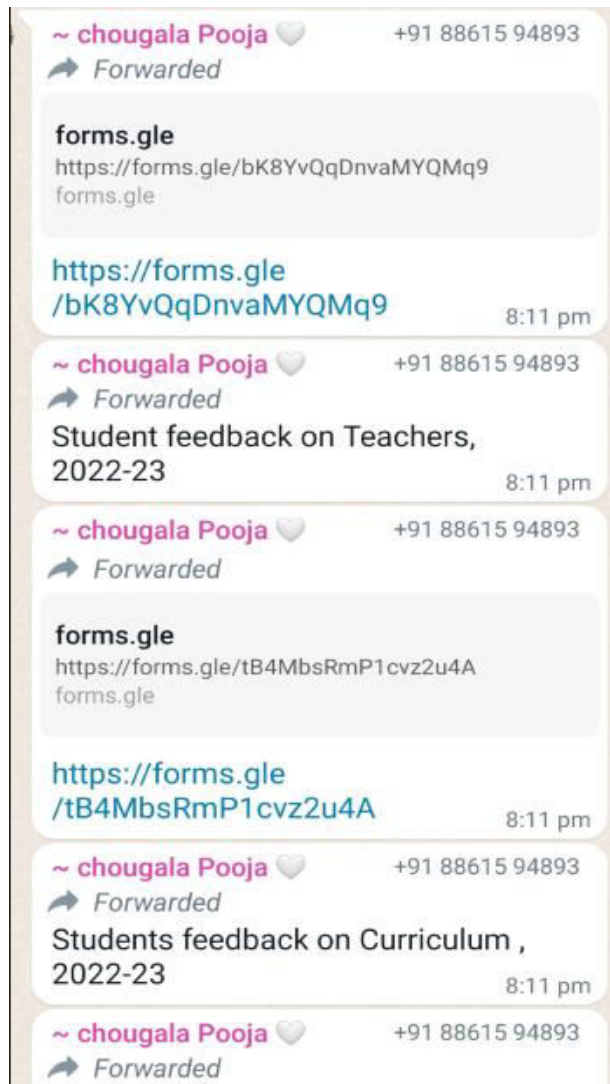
~ chougala Pooja 🤍 +91 88615 94893
Forwarded

forms.gle
https://forms.gle/bK8YvQqDnvaMYQMq9
forms.gle

https://forms.gle/bK8YvQqDnvaMYQMq9
8:11 pm

~ chougala Pooja 🤍 +91 88615 94893
Forwarded
Student feedback on Teachers, 2022-23
8:11 pm

~ chougala Pooja 🤍 +91 88615 94893
Forwarded

forms.gle
https://forms.gle/tB4MbsRmP1cvz2u4A
forms.gle

https://forms.gle/tB4MbsRmP1cvz2u4A
8:11 pm

~ chougala Pooja 🤍 +91 88615 94893
Forwarded
Students feedback on Curriculum , 2022-23
8:11 pm

~ chougala Pooja 🤍 +91 88615 94893
Forwarded